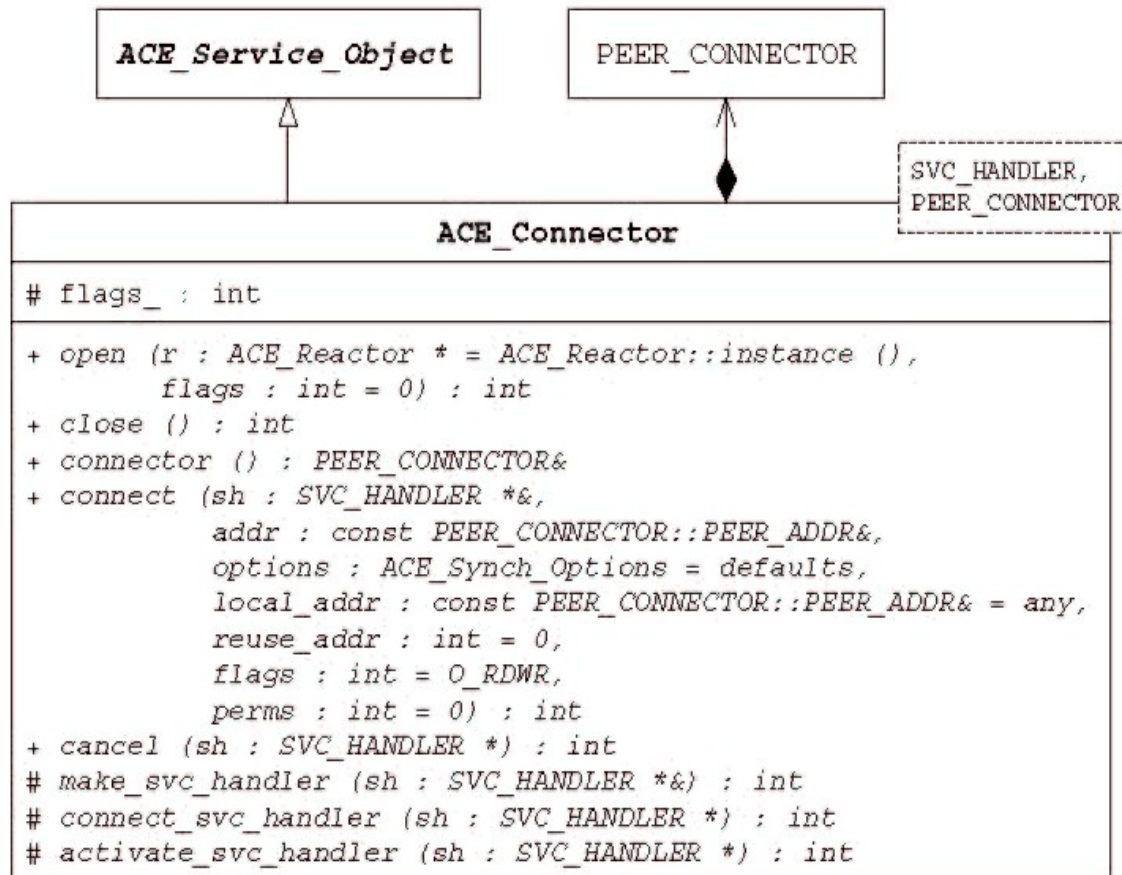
ACE_Service_Object

PEER_CONNECTOR

SVC_HANDLER,
PEER_CONNECTOR

ACE_Connector

# flags_ : int

+ open (r : ACE_Reactor * = ACE_Reactor::instance (), flags : int = 0) : int
+ close () : int
+ connector () : PEER_CONNECTOR&
+ connect (sh : SVC_HANDLER *&, addr : const PEER_CONNECTOR::PEER_ADDR&, options : ACE_Synch_Options = defaults, local_addr : const PEER_CONNECTOR::PEER_ADDR& = any, reuse_addr : int = 0, flags : int = O_RDWR, perms : int = 0) : int
+ cancel (sh : SVC_HANDLER *) : int
# make_svc_handler (sh : SVC_HANDLER *&) : int
# connect_svc_handler (sh : SVC_HANDLER *) : int
# activate_svc_handler (sh : SVC_HANDLER *) : int